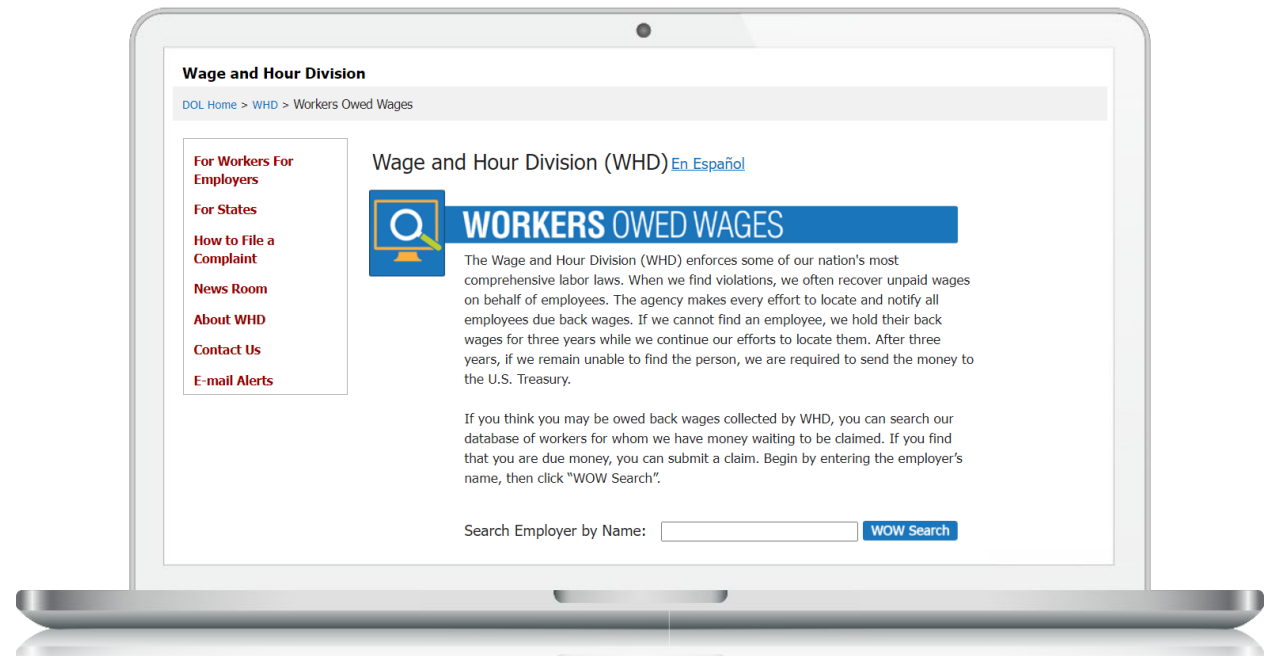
Wage and Hour Division

DOL Home > WHD > Workers Owed Wages

For Workers For Employers

For States

How to File a Complaint

News Room

About WHD

Contact Us

E-mail Alerts

Wage and Hour Division (WHD) En Español

WORKERS OWED WAGES

The Wage and Hour Division (WHD) enforces some of our nation's most comprehensive labor laws. When we find violations, we often recover unpaid wages on behalf of employees. The agency makes every effort to locate and notify all employees due back wages. If we cannot find an employee, we hold their back wages for three years while we continue our efforts to locate them. After three years, if we remain unable to find the person, we are required to send the money to the U.S. Treasury.

If you think you may be owed back wages collected by WHD, you can search our database of workers for whom we have money waiting to be claimed. If you find that you are due money, you can submit a claim. Begin by entering the employer's name, then click "WOW Search".

Search Employer by Name: WOW Search